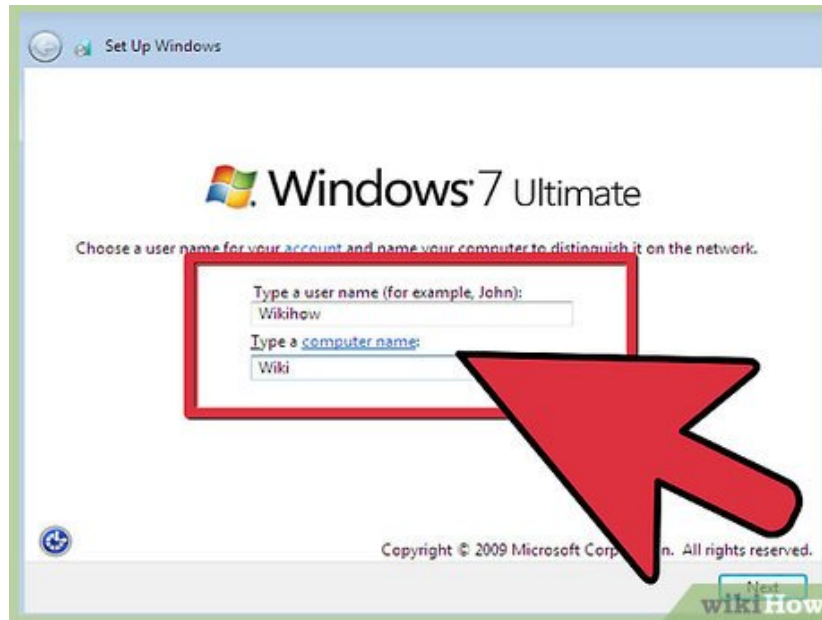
Set Up Windows

Windows 7 Ultimate

Choose a user name for your account and name your computer to distinguish it on the network.

Type a user name (for example, John):

Wikihow

Type a computer name:

Wiki

Copyright © 2009 Microsoft Corp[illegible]n. All rights reserved.

Next

wikiHow